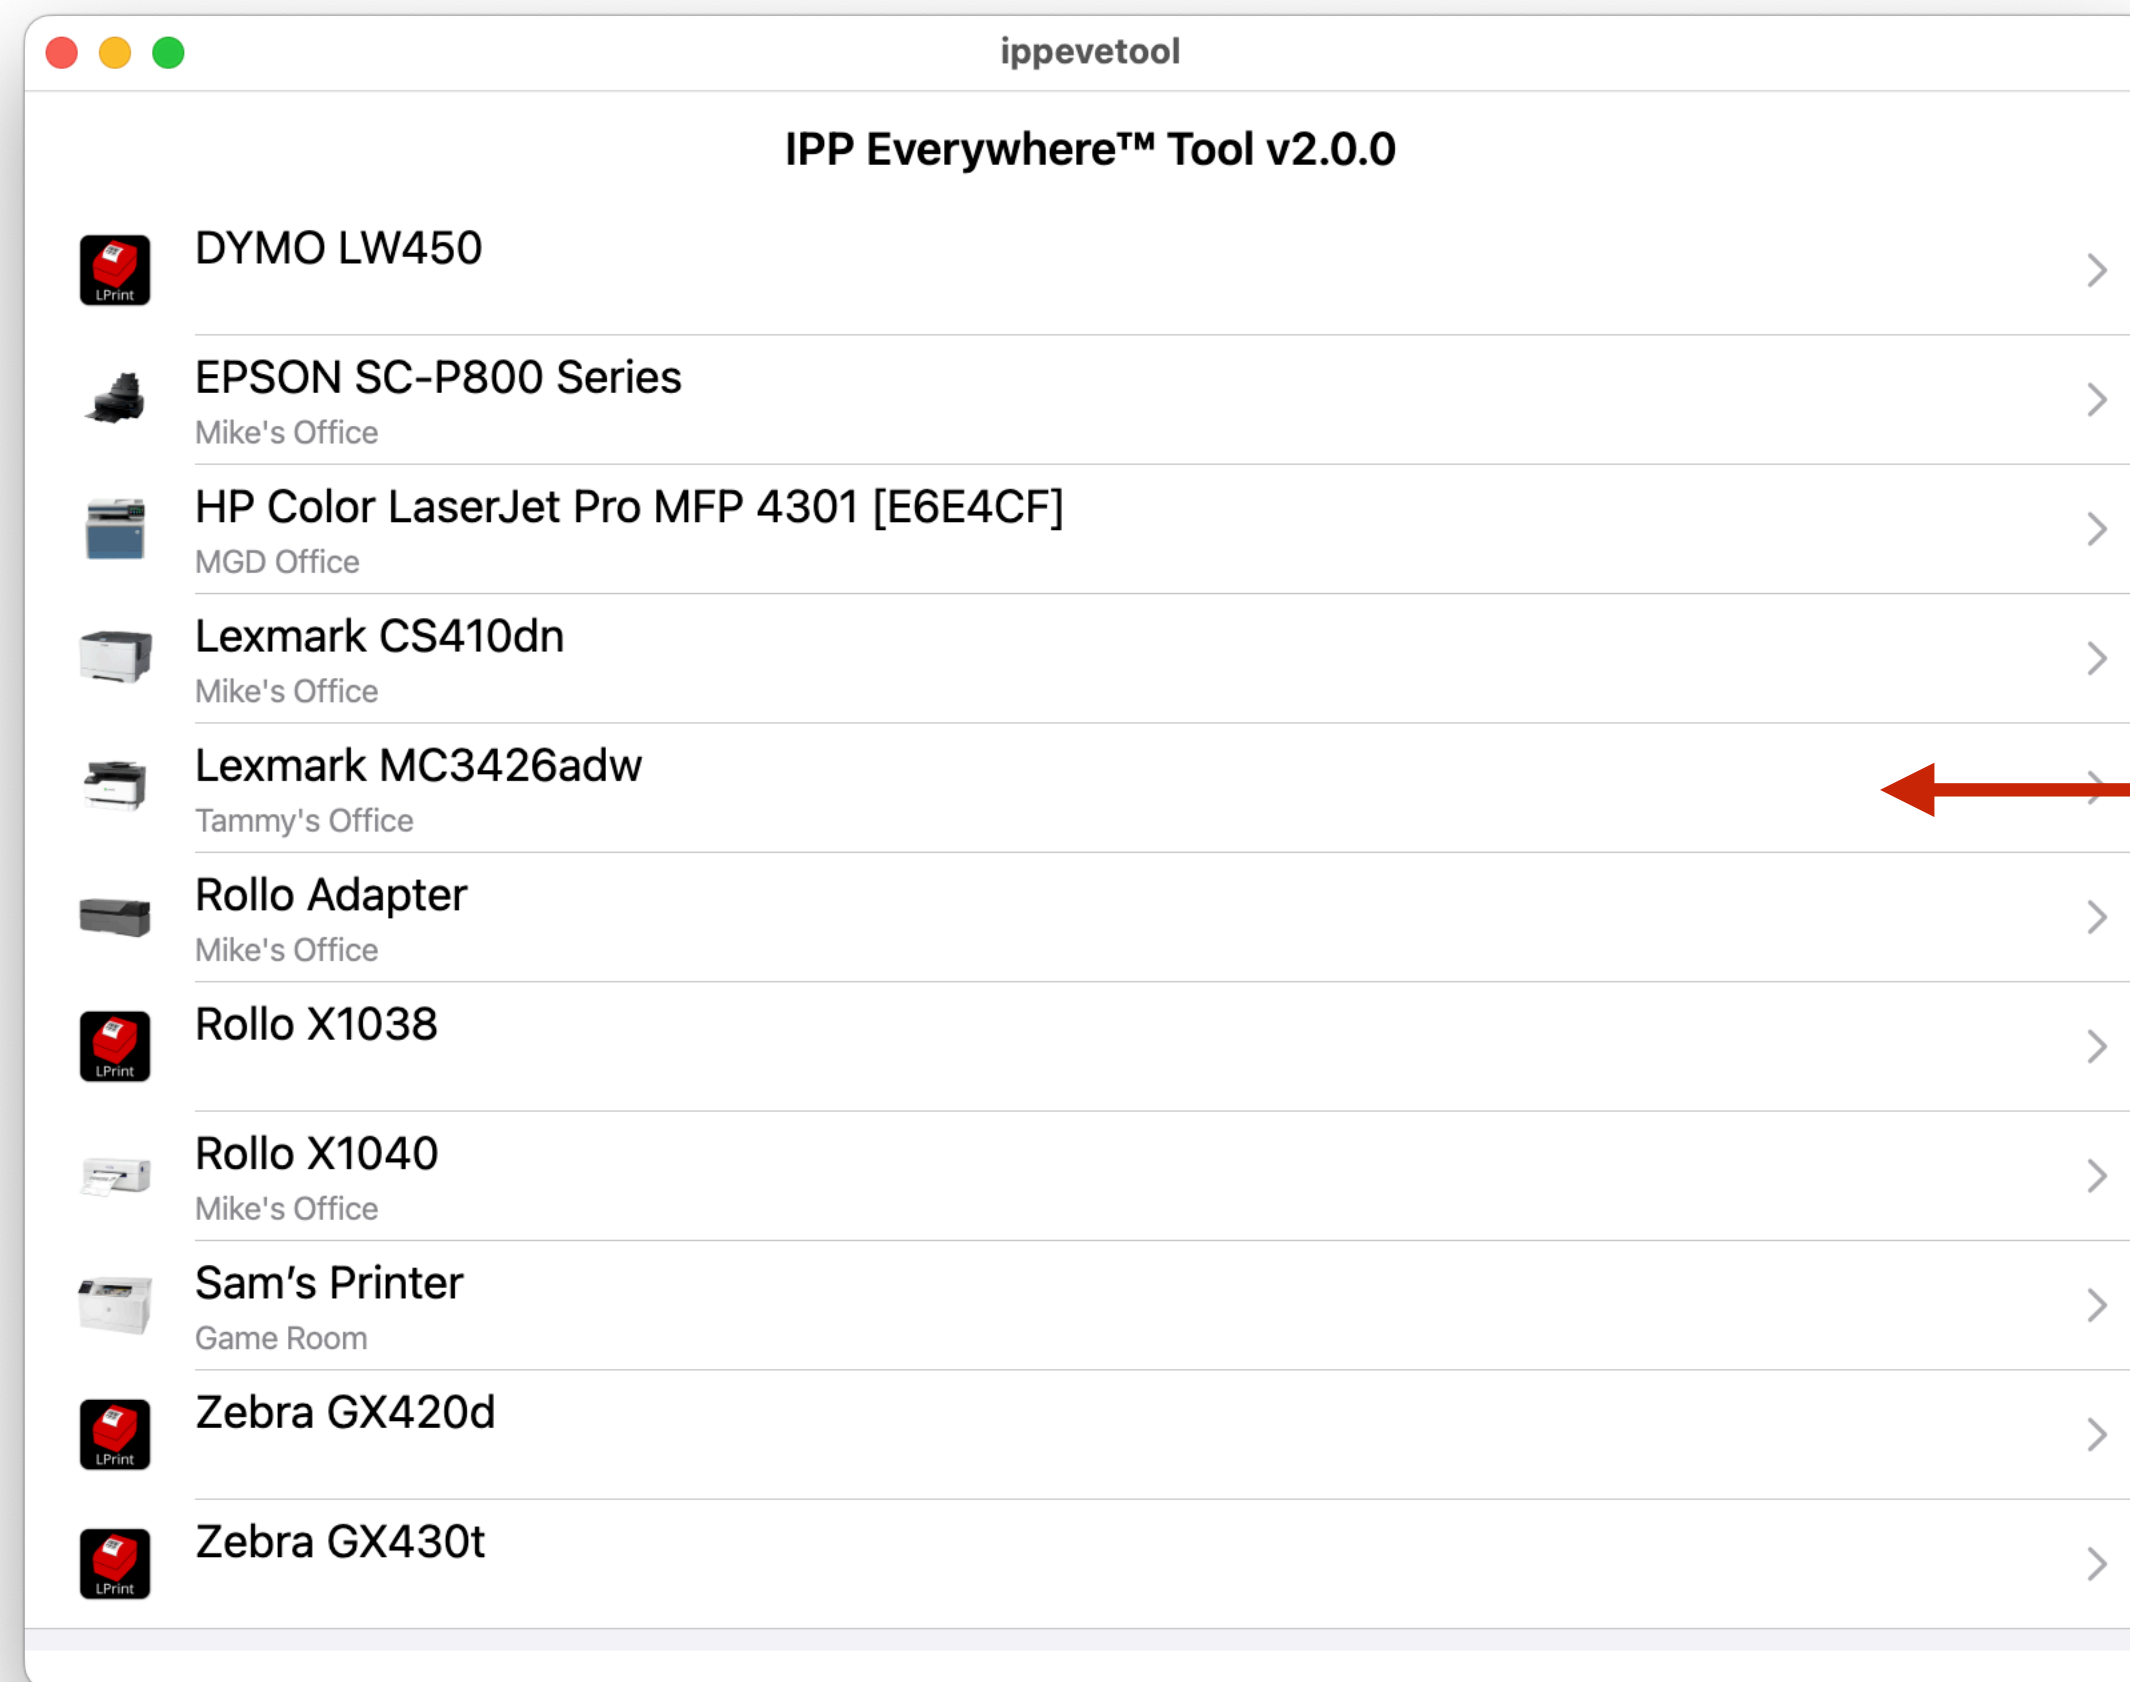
ippevetool

IPP Everywhere™ Tool v2.0.0

LPrint
DYMO LW450

EPSON SC-P800 Series
Mike's Office

HP Color LaserJet Pro MFP 4301 [E6E4CF]
MGD Office

Lexmark CS410dn
Mike's Office

Lexmark MC3426adw
Tammy's Office

Rollo Adapter
Mike's Office

LPrint
Rollo X1038

Rollo X1040
Mike's Office

Sam’s Printer
Game Room

LPrint
Zebra GX420d

LPrint
Zebra GX430t